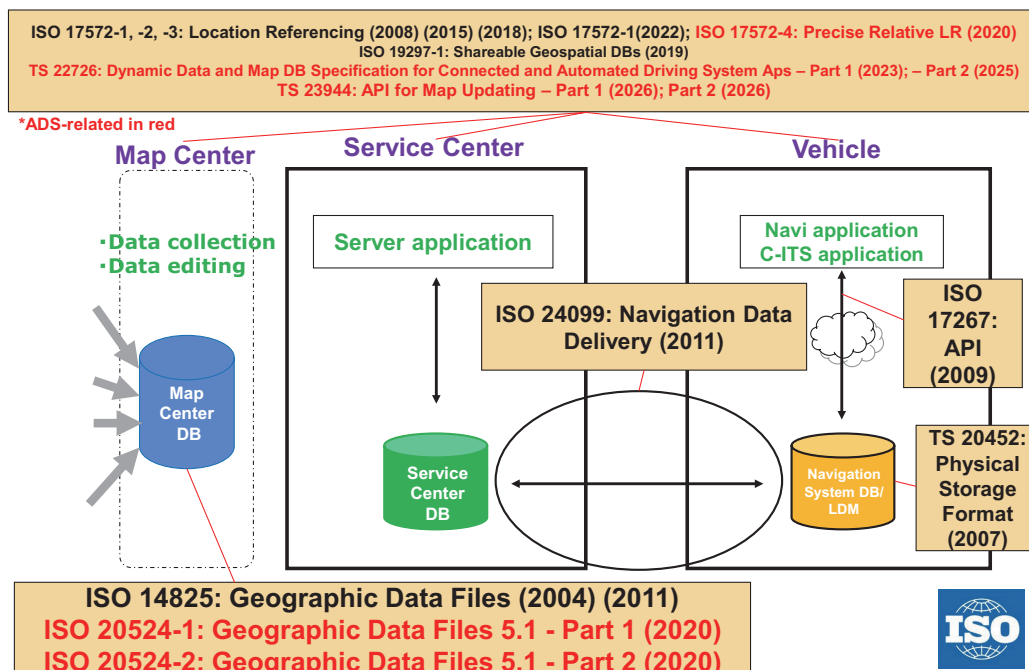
ISO 17572-1, -2, -3: Location Referencing (2008) (2015) (2018); ISO 17572-1(2022); ISO 17572-4: Precise Relative LR (2020)
ISO 19297-1: Shareable Geospatial DBs (2019)
TS 22726: Dynamic Data and Map DB Specification for Connected and Automated Driving System Aps – Part 1 (2023); – Part 2 (2025)
TS 23944: API for Map Updating – Part 1 (2026); Part 2 (2026)

*ADS-related in red

Map Center

·Data collection
·Data editing

Map Center DB

Service Center

Server application

ISO 24099: Navigation Data Delivery (2011)

Service Center DB

Vehicle

Navi application
C-ITS application

ISO 17267: API (2009)

Navigation System DB/ LDM

TS 20452: Physical Storage Format (2007)

ISO 14825: Geographic Data Files (2004) (2011)
ISO 20524-1: Geographic Data Files 5.1 - Part 1 (2020)
ISO 20524-2: Geographic Data Files 5.1 - Part 2 (2020)

ISO